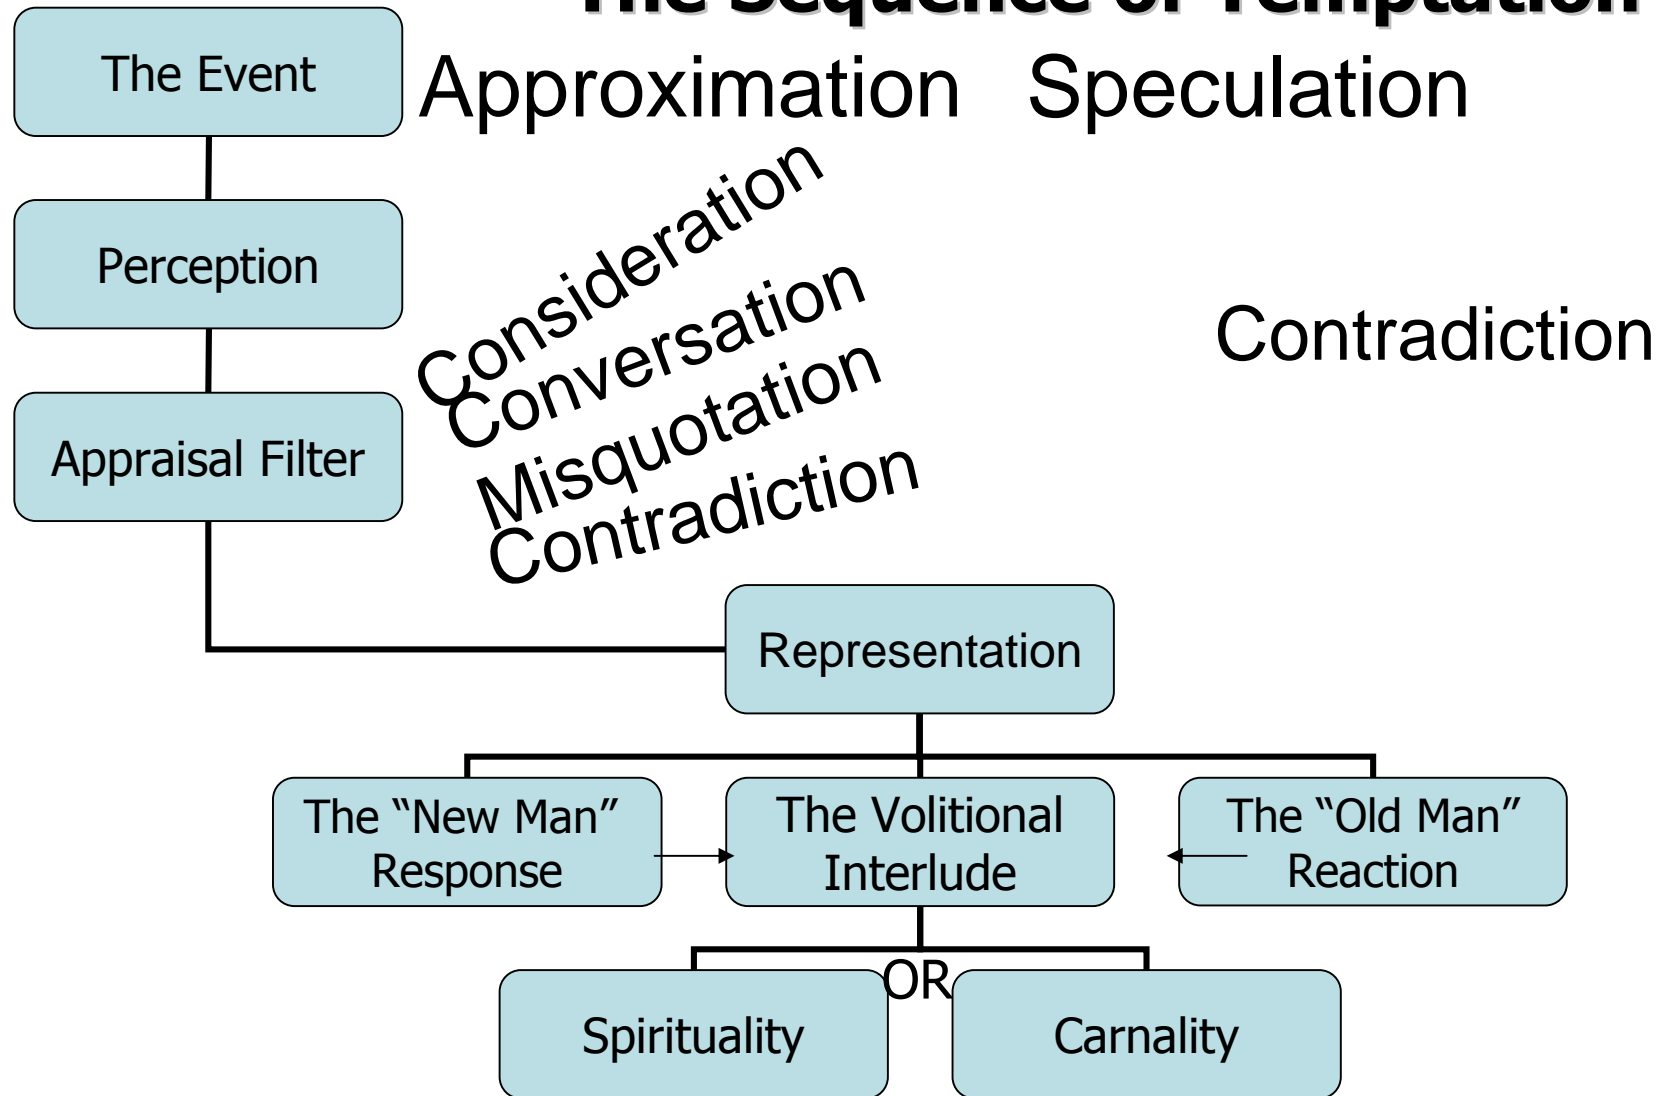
The Sequence of Temptation

The Event

Approximation Speculation

Perception

Consideration
Conversation
Misquotation
Contradiction

Contradiction

Appraisal Filter

Representation

The "New Man" Response

The Volitional Interlude

The "Old Man" Reaction

OR

Spirituality

Carnality